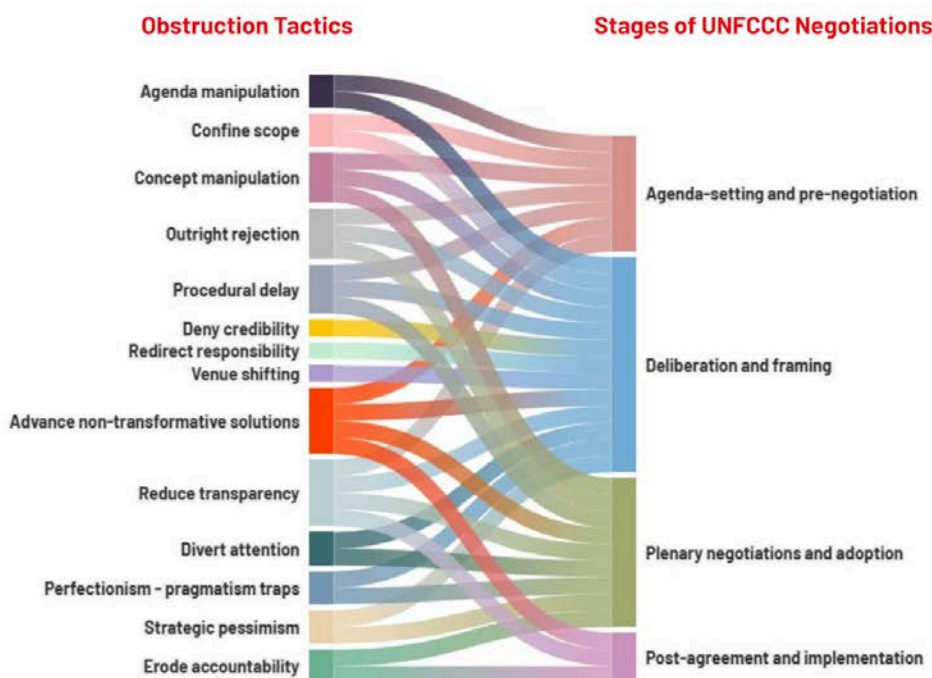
Obstruction Tactics

Stages of UNFCCC Negotiations

Agenda manipulation

Confine scope

Concept manipulation

Outright rejection

Procedural delay

Deny credibility

Redirect responsibility

Venue shifting

Advance non-transformative solutions

Reduce transparency

Divert attention

Perfectionism - pragmatism traps

Strategic pessimism

Erode accountability

Agenda-setting and pre-negotiation

Deliberation and framing

Plenary negotiations and adoption

Post-agreement and implementation